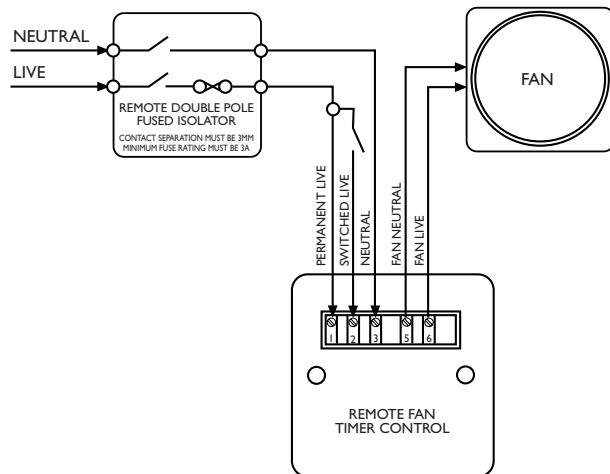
NEUTRAL

LIVE

REMOTE DOUBLE POLE FUSED ISOLATOR

CONTACT SEPARATION MUST BE 3MM
MINIMUM FUSE RATING MUST BE 3A

FAN

PERMANENT LIVE

SWITCHED LIVE

NEUTRAL

FAN NEUTRAL

FAN LIVE

1 2 3 5 6

REMOTE FAN TIMER CONTROL